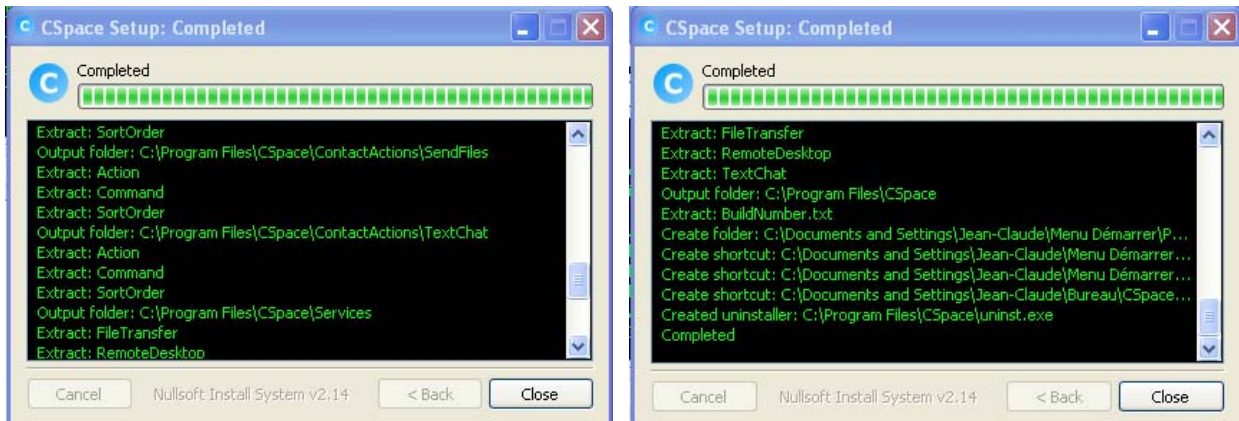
CSpace Setup: Completed

Completed

Extract: SortOrder
Output folder: C:\Program Files\CSpace\ContactActions\SendFiles
Extract: Action
Extract: Command
Extract: SortOrder
Output folder: C:\Program Files\CSpace\ContactActions\TextChat
Extract: Action
Extract: Command
Extract: SortOrder
Output folder: C:\Program Files\CSpace\Services
Extract: FileTransfer
Extract: RemoteDesktop

Cancel Nullsoft Install System v2.14 < Back Close

CSpace Setup: Completed

Completed

Extract: FileTransfer
Extract: RemoteDesktop
Extract: TextChat
Output folder: C:\Program Files\CSpace
Extract: BuildNumber.txt
Create folder: C:\Documents and Settings\Jean-Claude\Menu Démarrer\P...
Create shortcut: C:\Documents and Settings\Jean-Claude\Menu Démarrer...
Create shortcut: C:\Documents and Settings\Jean-Claude\Menu Démarrer...
Create shortcut: C:\Documents and Settings\Jean-Claude\Bureau\CSpace...
Created uninstaller: C:\Program Files\CSpace\uninst.exe
Completed

Cancel Nullsoft Install System v2.14 < Back Close